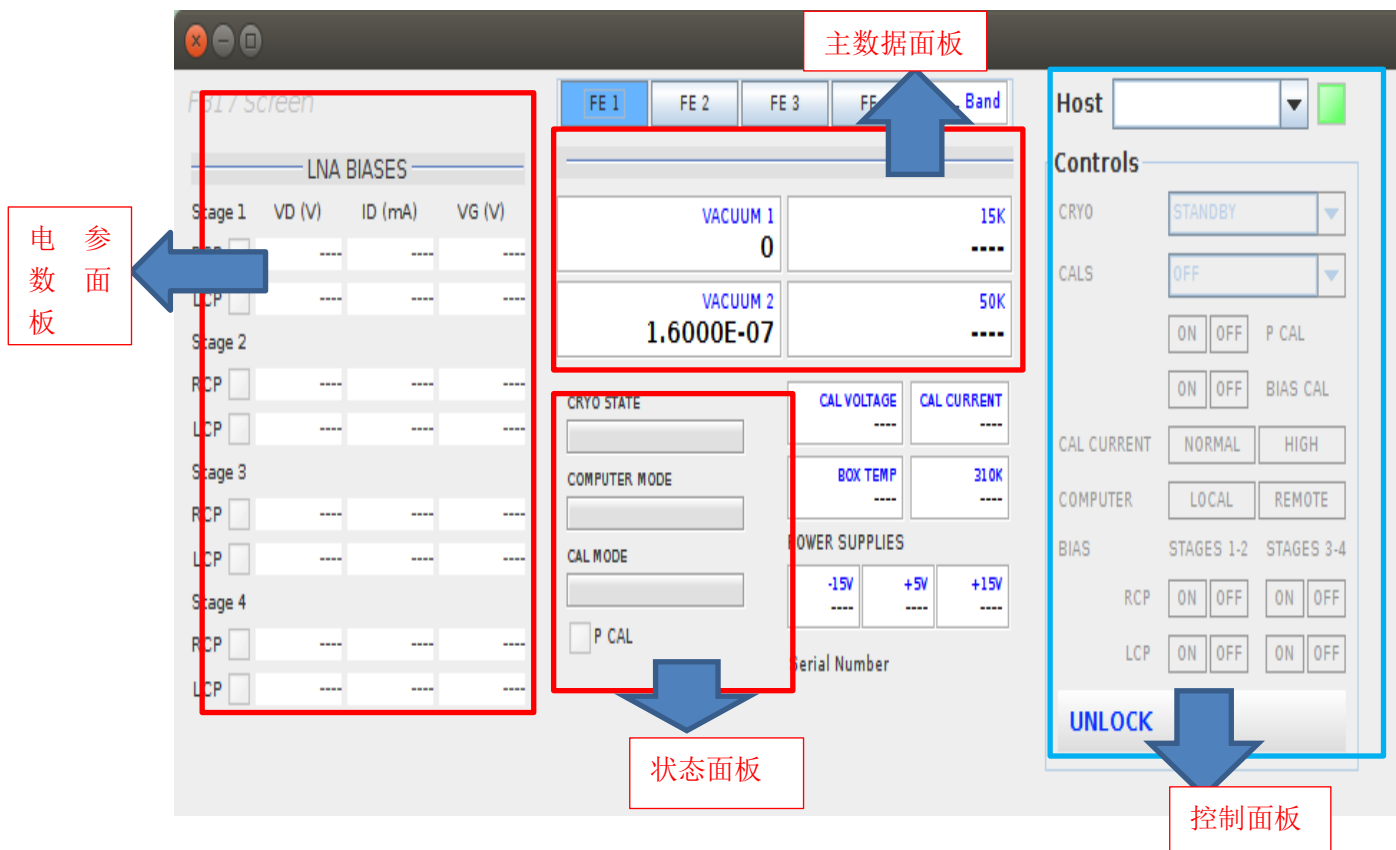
主数据面板

电 参
数 面
板

FS17 Screen

LNA BIASES

| Stage 1 | VD (V) | ID (mA) | VG (V) |
|---|---|---|---|
| RCP | ---- | ---- | ---- |
| LCP | ---- | ---- | ---- |
| Stage 2 | | | |
| RCP | ---- | ---- | ---- |
| LCP | ---- | ---- | ---- |
| Stage 3 | | | |
| RCP | ---- | ---- | ---- |
| LCP | ---- | ---- | ---- |
| Stage 4 | | | |
| RCP | ---- | ---- | ---- |
| LCP | ---- | ---- | ---- |

FE 1 FE 2 FE 3 FE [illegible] Band

VACUUM 1
0

15K
----

VACUUM 2
1.6000E-07

50K
----

CRYO STATE

COMPUTER MODE

CAL MODE

P CAL

CAL VOLTAGE
----

CAL CURRENT
----

BOX TEMP
----

310K
----

POWER SUPPLIES

-15V
----

+5V
----

+15V
----

Serial Number

状态面板

Host

Controls

CRYO STANDBY

CALS OFF

ON OFF P CAL

ON OFF BIAS CAL

CAL CURRENT NORMAL HIGH

COMPUTER LOCAL REMOTE

BIAS STAGES 1-2 STAGES 3-4

RCP ON OFF ON OFF

LCP ON OFF ON OFF

UNLOCK

控制面板